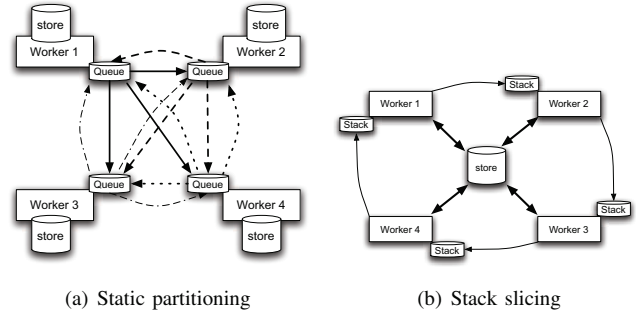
store

Worker 1

Queue

store

Worker 2

Queue

Queue

Worker 3

store

Queue

Worker 4

store

(a) Static partitioning

Stack

Worker 1

Worker 2

Stack

store

Stack

Worker 4

Worker 3

Stack

(b) Stack slicing